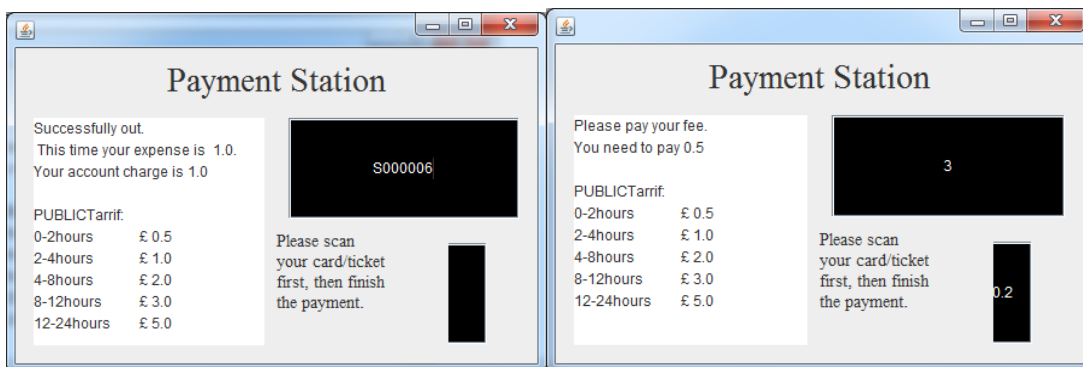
Payment Station

Successfully out.
This time your expense is 1.0.
Your account charge is 1.0

PUBLICTarrif:

| | |
|---|---|
| 0-2hours | £ 0.5 |
| 2-4hours | £ 1.0 |
| 4-8hours | £ 2.0 |
| 8-12hours | £ 3.0 |
| 12-24hours | £ 5.0 |

S000006

Please scan your card/ticket first, then finish the payment.

Payment Station

Please pay your fee.
You need to pay 0.5

PUBLICTarrif:

| | |
|---|---|
| 0-2hours | £ 0.5 |
| 2-4hours | £ 1.0 |
| 4-8hours | £ 2.0 |
| 8-12hours | £ 3.0 |
| 12-24hours | £ 5.0 |

3

Please scan your card/ticket first, then finish the payment.

0.2